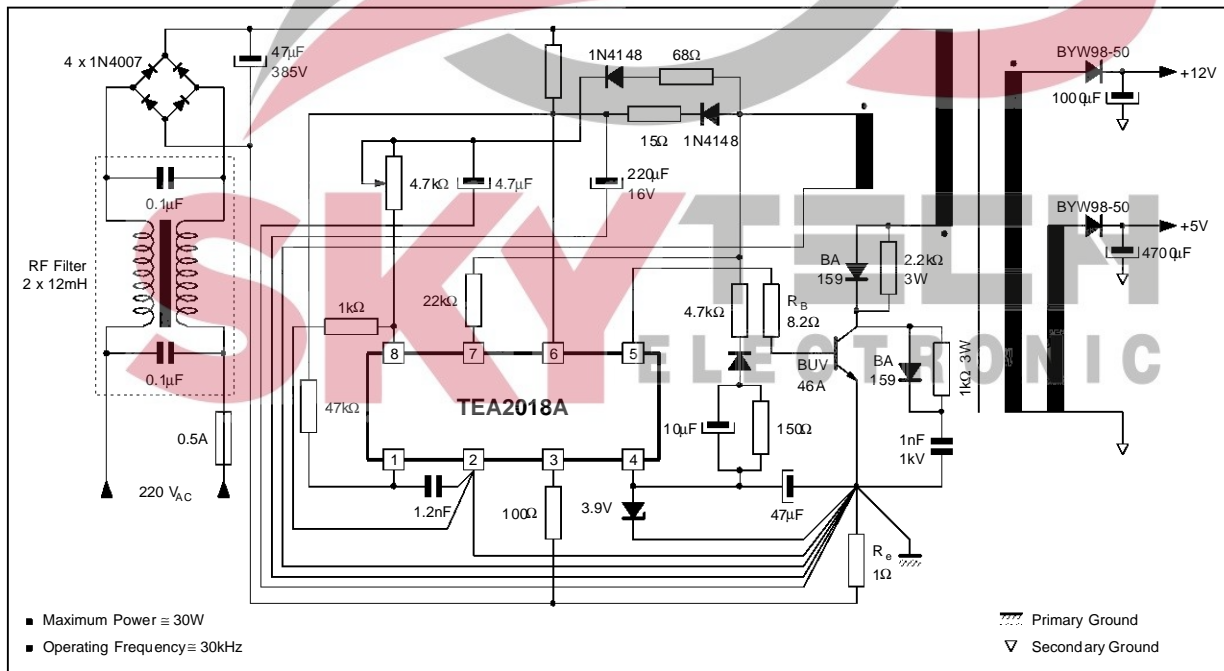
4 x 1N4007

47µF 385V

1N4148 68Ω

15Ω 1N4148

BYW98-50

+12V

1000µF

4.7kΩ 4.7µF

220µF 16V

0.1µF

BYW98-50

+5V

470µF

RF Filter 2 x 12mH

BA 159

2.2kΩ 3W

22kΩ

4.7kΩ

$R_B$ 8.2Ω

1kΩ

8 7 6 5

BUV 46A

BA 159

1kΩ 3W

0.1µF

47kΩ

TEA2018A

10µF

150Ω

1nF 1kV

0.5A

1 2 3 4

220 $V_{AC}$

1.2nF

100Ω

3.9V

47µF

$R_e$ 1Ω

SKYTECH ELECTRONIC

■ Maximum Power ≅ 30W

■ Operating Frequency ≅ 30kHz

Primary Ground

∇ Secondary Ground